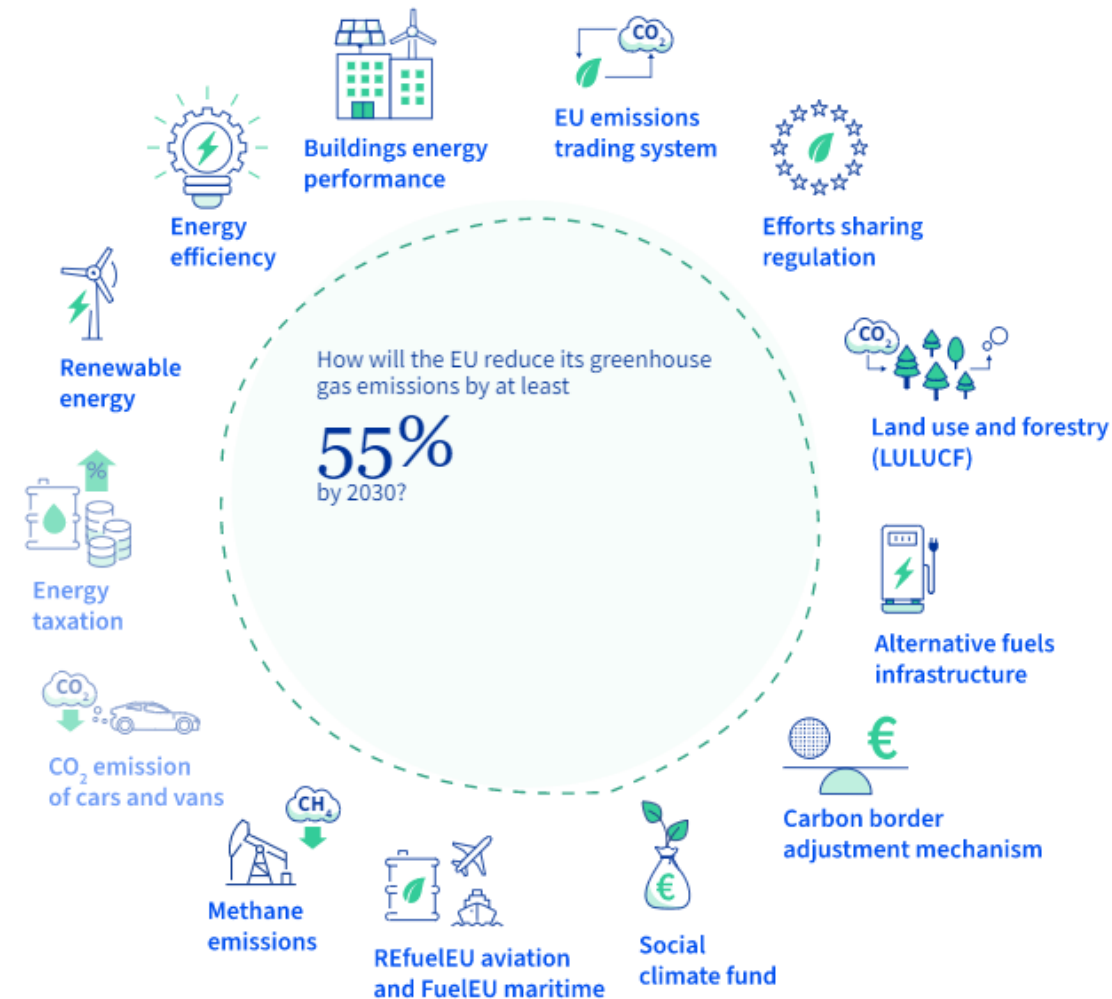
How will the EU reduce its greenhouse gas emissions by at least

55%

by 2030?

Buildings energy performance

$CO_2$

EU emissions trading system

Energy efficiency

Efforts sharing regulation

Renewable energy

$CO_2$

Land use and forestry (LULUCF)

%

Energy taxation

Alternative fuels infrastructure

$CO_2$

$CO_2$ emission of cars and vans

€

Carbon border adjustment mechanism

$CH_4$

Methane emissions

€

REfuelEU aviation and FuelEU maritime

Social climate fund